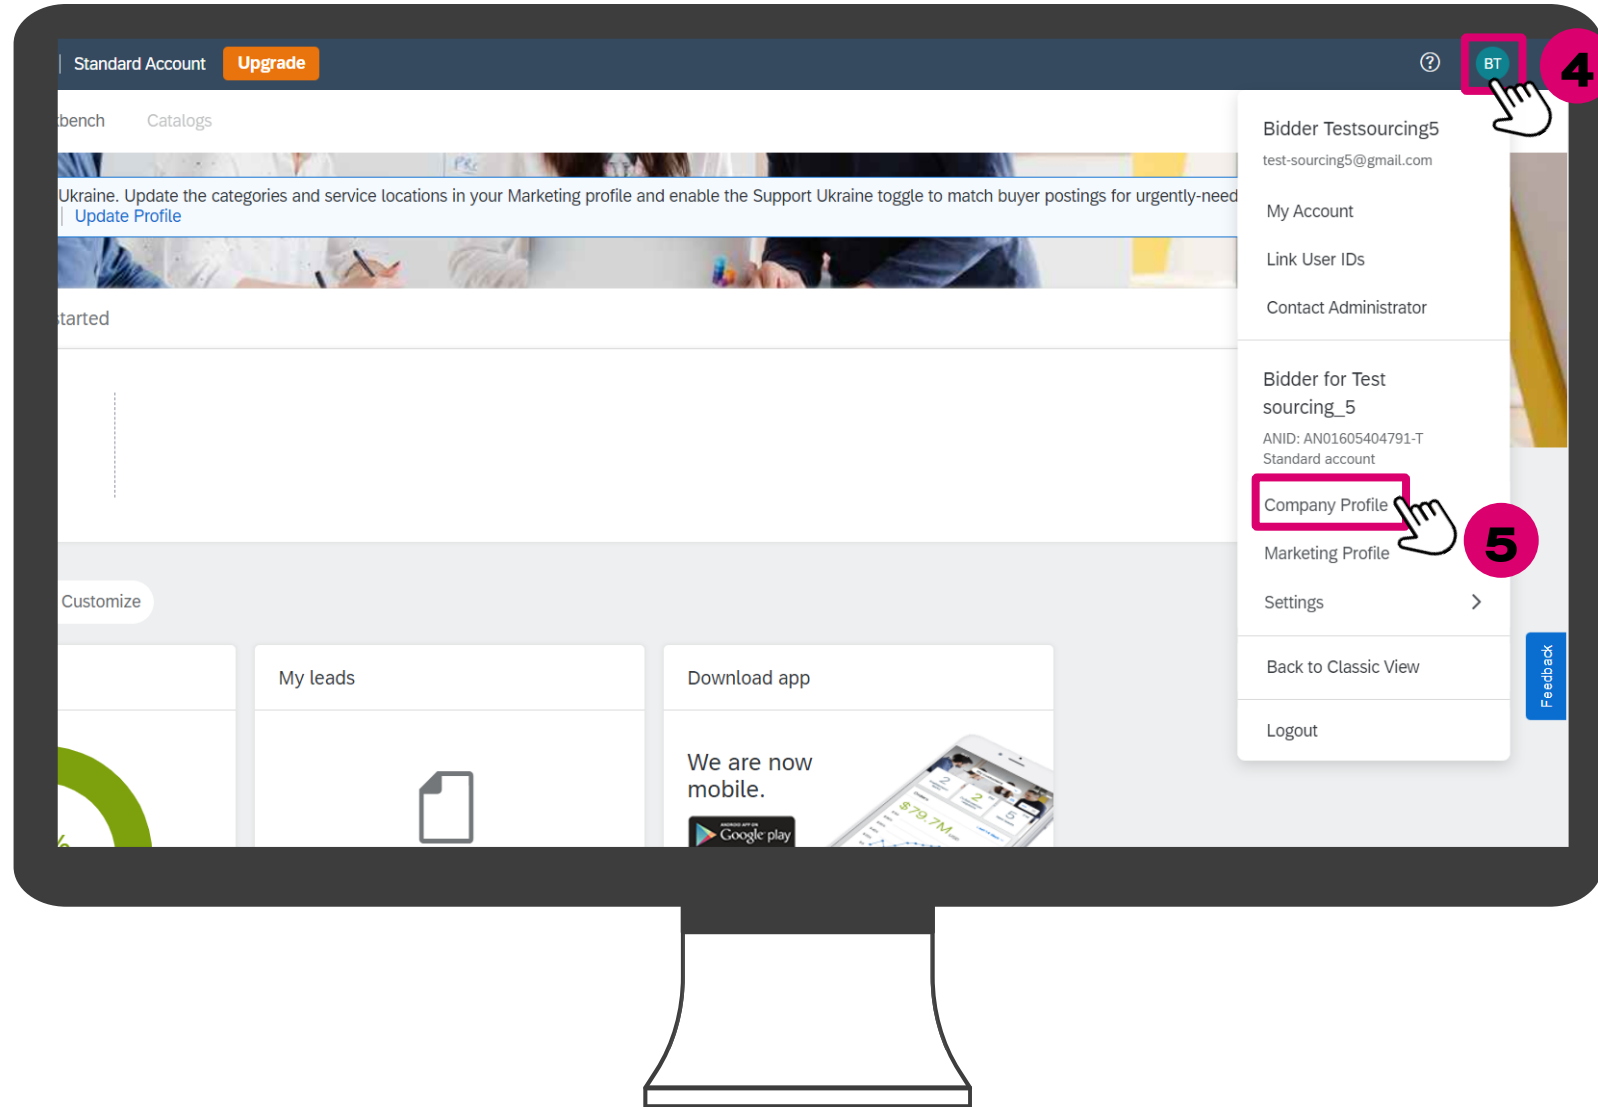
Standard Account Upgrade

?

BT

4

bench Catalogs

Ukraine. Update the categories and service locations in your Marketing profile and enable the Support Ukraine toggle to match buyer postings for urgently-need
Update Profile

tarted

Customize

My leads

Download app

We are now mobile.

Google play

Bidder Testsourcing5
test-sourcing5@gmail.com

My Account

Link User IDs

Contact Administrator

Bidder for Test sourcing_5
ANID: AN01605404791-T
Standard account

Company Profile

5

Marketing Profile

Settings

Back to Classic View

Logout

Feedback